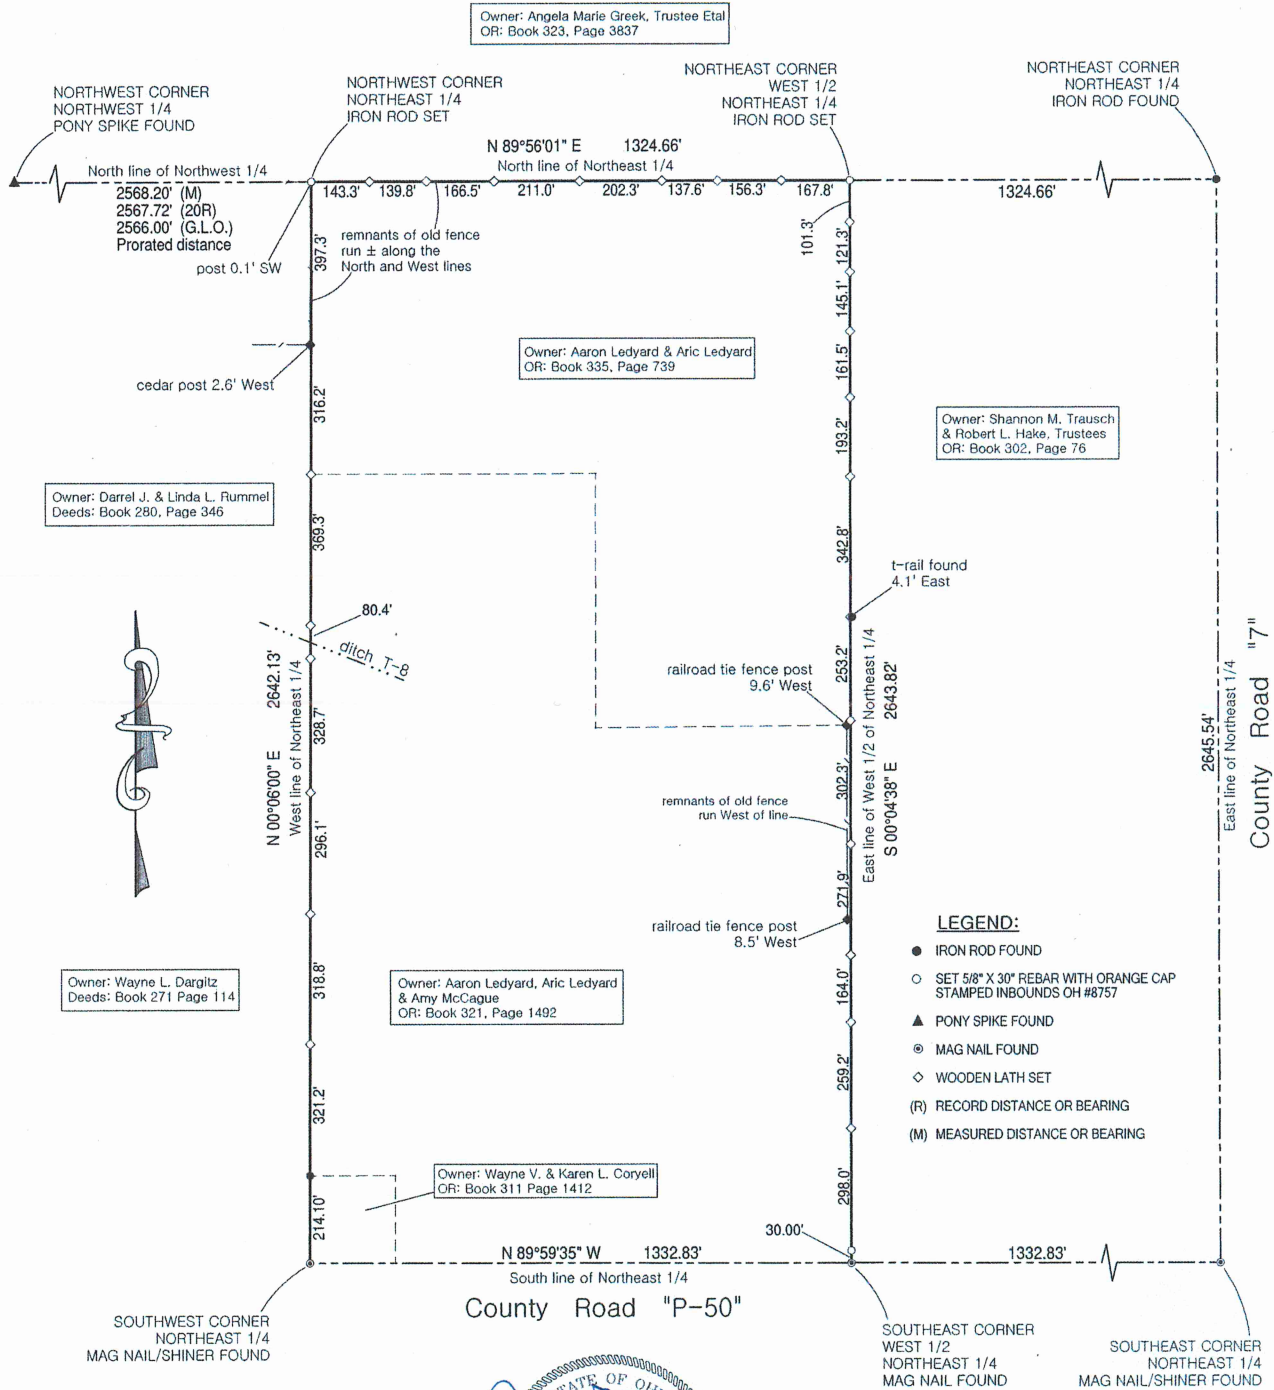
Owner: Angela Marie Greek, Trustee Etal
OR: Book 323, Page 3837

NORTHWEST CORNER
NORTHWEST 1/4
PONY SPIKE FOUND

NORTHWEST CORNER
NORTHEAST 1/4
IRON ROD SET

NORTHEAST CORNER
WEST 1/2
NORTHEAST 1/4
IRON ROD SET

NORTHEAST CORNER
NORTHEAST 1/4
IRON ROD FOUND

N 89°56'01" E 1324.66'
North line of Northeast 1/4

North line of Northwest 1/4
2568.20' (M)
2567.72' (20R)
2566.00' (G.L.O.)
Prorated distance

143.3' 139.8' 166.5' 211.0' 202.3' 137.6' 156.3' 167.8'

1324.66'

post 0.1' SW

397.3'

remnants of old fence run ± along the North and West lines

101.3' 121.3'

145.1'

Owner: Aaron Ledyard & Aric Ledyard
OR: Book 335, Page 739

cedar post 2.6' West

316.2'

161.5'

193.2'

Owner: Shannon M. Trausch
& Robert L. Hake, Trustees
OR: Book 302, Page 76

Owner: Darrel J. & Linda L. Rummel
Deeds: Book 280, Page 346

369.3'

342.8'

t-rail found
4.1' East

80.4'

ditch T-8

2642.13'
N 00°06'00" E
West line of Northeast 1/4

328.7'

railroad tie fence post
9.6' West

253.2'

East line of West 1/2 of Northeast 1/4
2643.82'
S 00°04'38" E

2645.54'
East line of Northeast 1/4

County Road "7"

remnants of old fence
run West of line

302.3'

296.1'

271.9'

railroad tie fence post
8.5' West

LEGEND:
IRON ROD FOUND
SET 5/8" X 30" REBAR WITH ORANGE CAP STAMPED INBOUNDS OH #8757
PONY SPIKE FOUND
MAG NAIL FOUND
WOODEN LATH SET
(R) RECORD DISTANCE OR BEARING
(M) MEASURED DISTANCE OR BEARING

Owner: Wayne L. Dargitz
Deeds: Book 271 Page 114

318.8'

Owner: Aaron Ledyard, Aric Ledyard
& Amy McCague
OR: Book 321, Page 1492

164.0'

321.2'

259.2'

Owner: Wayne V. & Karen L. Coryell
OR: Book 311 Page 1412

214.10'

298.0'

30.00'

N 89°59'35" W 1332.83'

1332.83'

South line of Northeast 1/4

County Road "P-50"

SOUTHWEST CORNER
NORTHEAST 1/4
MAG NAIL/SHINER FOUND

SOUTHEAST CORNER
WEST 1/2
NORTHEAST 1/4
MAG NAIL FOUND

SOUTHEAST CORNER
NORTHEAST 1/4
MAG NAIL/SHINER FOUND

STATE OF OH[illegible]